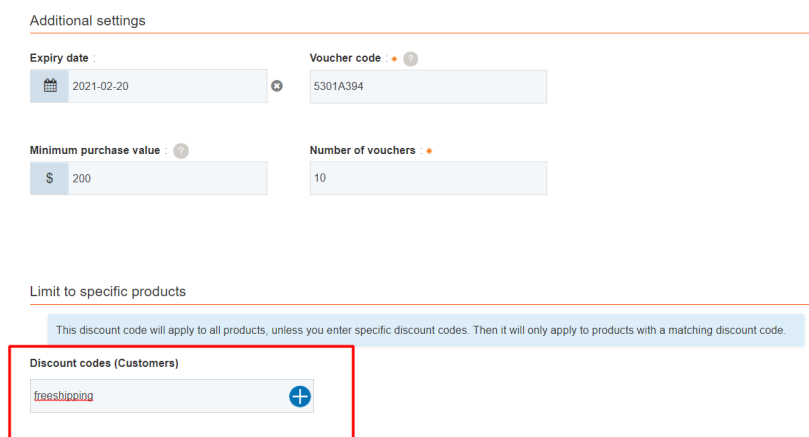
Additional settings

Expiry date :

2021-02-20

Voucher code : *

5301A394

Minimum purchase value :

$ 200

Number of vouchers : *

10

Limit to specific products

This discount code will apply to all products, unless you enter specific discount codes. Then it will only apply to products with a matching discount code.

Discount codes (Customers)

freeshipping